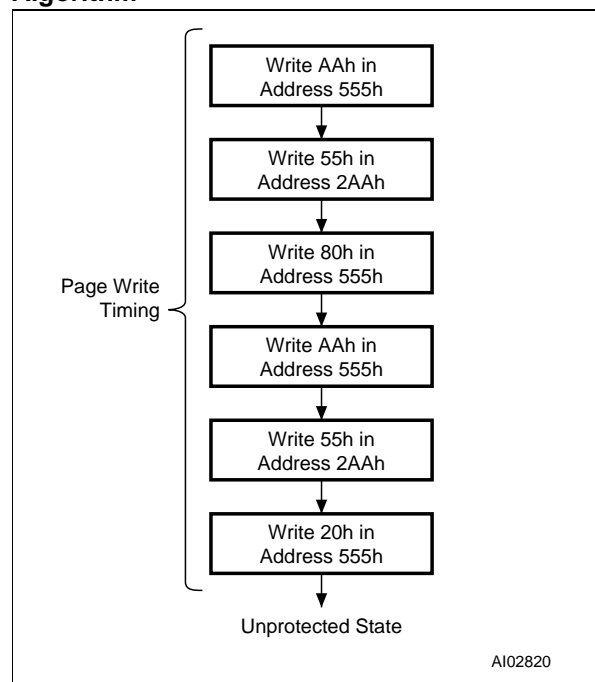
Algorithm

Page Write Timing

Write AAh in Address 555h

Write 55h in Address 2AAh

Write 80h in Address 555h

Write AAh in Address 555h

Write 55h in Address 2AAh

Write 20h in Address 555h

Unprotected State

AI02820